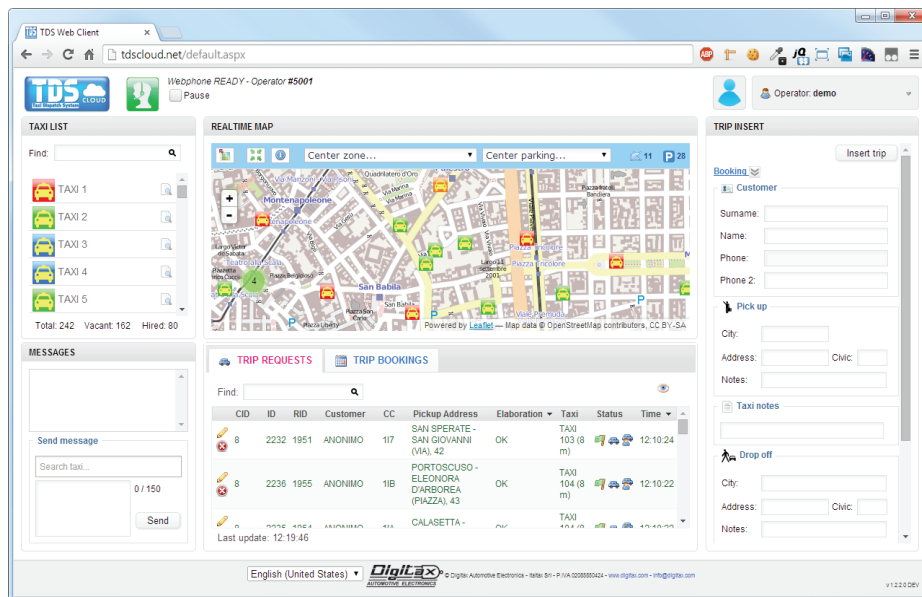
TDS Web Client ×

tdscloud.net/default.aspx

TDS CLOUD Taxi Dispatch System

Webphone READY - Operator #5001
Pause

Operator: demo

TAXI LIST

Find:

TAXI 1
TAXI 2
TAXI 3
TAXI 4
TAXI 5

Total: 242 Vacant: 162 Hired: 80

REALTIME MAP

Center zone... Center parking... 11 P 28

Montenapoleone
Via Manzoni
Via Montenapoleone
San Babila
Piazza San Babila
Piazza Liberty
Largo Augusto
Via Durini
Corso Venezia
Piazza Cavour
Piazza Oberdan
Via Borgospesso
Via Bagutta

Powered by Leaflet — Map data © OpenStreetMap contributors, CC BY-SA

MESSAGES

Send message

Search taxi...

0 / 150

Send

TRIP REQUESTS TRIP BOOKINGS

Find:

| | CID | ID | RID | Customer | CC | Pickup Address | Elaboration | Taxi | Status | Time |
|---|---|---|---|---|---|---|---|---|---|---|
| | 8 | 2232 | 1951 | ANONIMO | 1I7 | SAN SPERATE - SAN GIOVANNI (VIA), 42 | OK | TAXI 103 (8 m) | | 12:10:24 |
| | 8 | 2236 | 1955 | ANONIMO | 1IB | PORTOSCUSO - ELEONORA D'ARBOREA (PIAZZA), 43 | OK | TAXI 104 (8 m) | | 12:10:22 |
| | 8 | 2235 | 1954 | ANONIMO | 1IA | CALASETTA - | OK | TAXI 104 (8 | | 12:10:22 |

Last update: 12:19:46

TRIP INSERT

Insert trip

Booking

Customer

Surname:
Name:
Phone:
Phone 2:

Pick up

City:
Address: Civic:
Notes:

Taxi notes

Drop off

City:
Address: Civic:
Notes:

English (United States)

Digitax AUTOMOTIVE ELECTRONICS

© Digitax Automotive Electronics - Italtax Srl - P.IVA 02088850424 - www.digitax.com - info@digitax.com

v 1.2.2.0 DEV